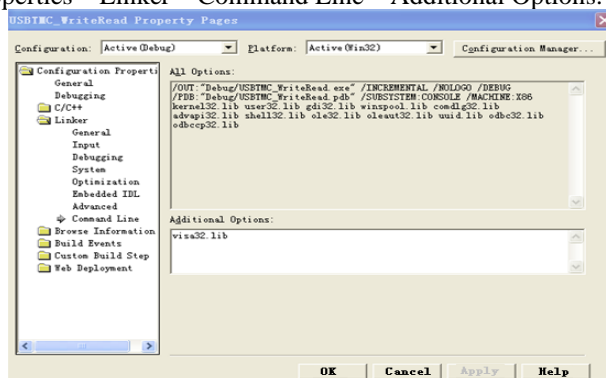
perties→Linker→Command Line→Additional Options.

USBTMC_WriteRead Property Pages

Configuration: Active(Debug)
Platform: Active(Win32)
Configuration Manager...

Configuration Properti
General
Debugging
C/C++
Linker
General
Input
Debugging
System
Optimization
Embedded IDL
Advanced
Command Line
Browse Information
Build Events
Custom Build Step
Web Deployment

All Options:
/OUT:"Debug/USBTMC_WriteRead.exe" /INCREMENTAL /NOLOGO /DEBUG /PDB:"Debug/USBTMC_WriteRead.pdb" /SUBSYSTEM:CONSOLE /MACHINE:X86 kernel32.lib user32.lib gdi32.lib winspool.lib comdlg32.lib advapi32.lib shell32.lib ole32.lib oleaut32.lib uuid.lib odbc32.lib odbccp32.lib

Additional Options:
visa32.lib

OK
Cancel
Apply
Help